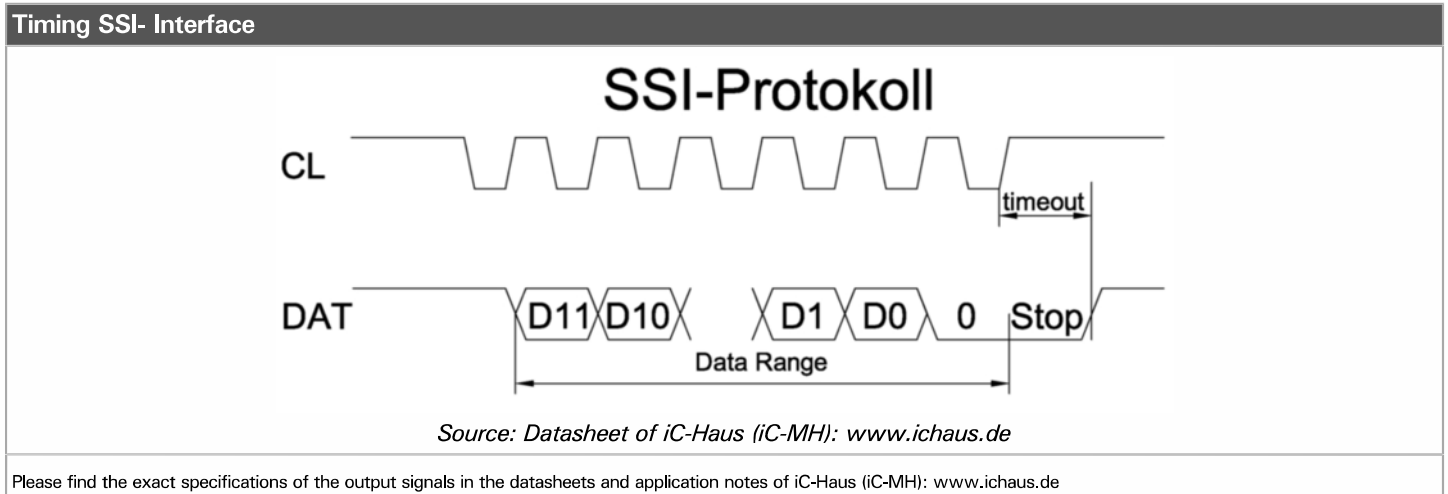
Timing SSI- Interface

SSI-Protokoll

CL

timeout

DAT

D11 D10

D1 D0 0 Stop

Data Range

Source: Datasheet of iC-Haus (iC-MH): www.ichaus.de

Please find the exact specifications of the output signals in the datasheets and application notes of iC-Haus (iC-MH): www.ichaus.de